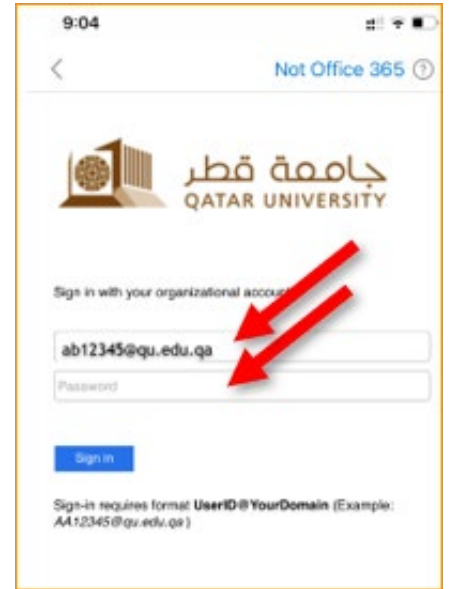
9:04

<

Not Office 365 ?

جامعة قطر
QATAR UNIVERSITY

Sign in with your organizational accou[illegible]

ab12345@qu.edu.qa

Password

Sign in

Sign-in requires format UserID@YourDomain (Example: AA12345@qu.edu.qa)